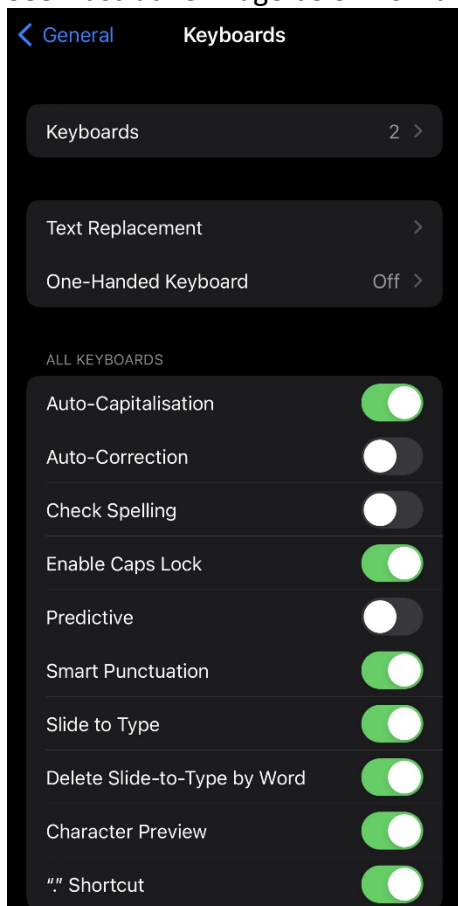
General Keyboards

Keyboards 2

Text Replacement

One-Handed Keyboard Off

ALL KEYBOARDS

Auto-Capitalisation

Auto-Correction

Check Spelling

Enable Caps Lock

Predictive

Smart Punctuation

Slide to Type

Delete Slide-to-Type by Word

Character Preview

"." Shortcut